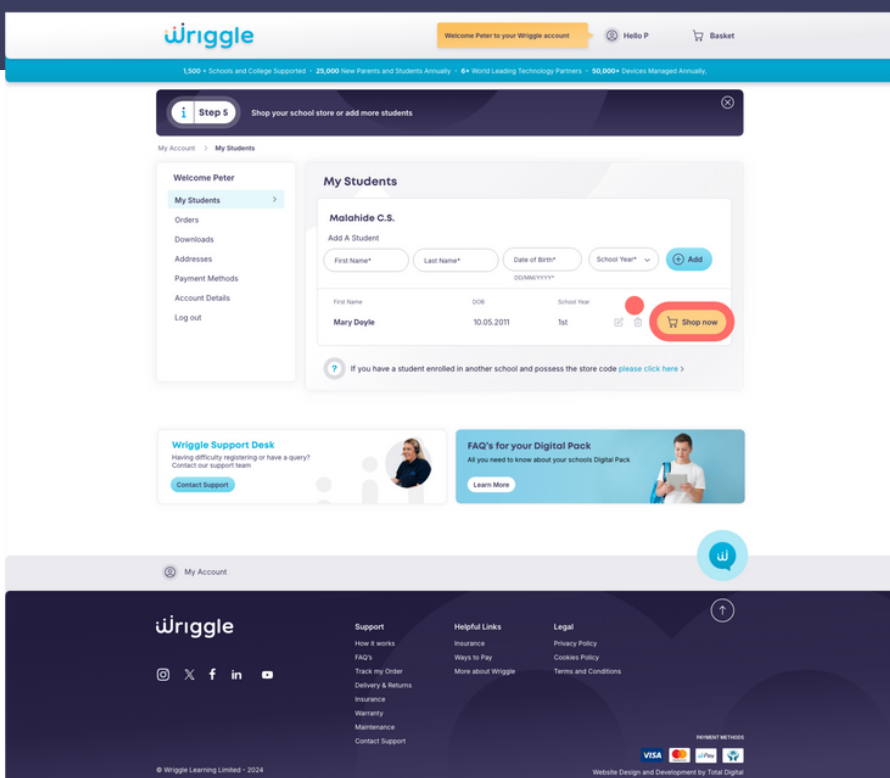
wriggle

Welcome Peter to your Wriggle account

Hello P

Basket

1,500 + Schools and College Supported • 25,000 New Parents and Students Annually • 6+ World Leading Technology Partners • 50,000+ Devices Managed Annually,

i Step 5 Shop your school store or add more students

My Account > My Students

Welcome Peter

My Students

Orders

Downloads

Addresses

Payment Methods

Account Details

Log out

My Students

Malahide C.S.

Add A Student

First Name*

Last Name*

Date of Birth*

DD/MM/YYYY*

School Year*

Add

| First Name | DOB | School Year | |
|---|---|---|---|
| Mary Doyle | 10.05.2011 | 1st | Shop now |

If you have a student enrolled in another school and possess the store code please click here >

Wriggle Support Desk

Having difficulty registering or have a query? Contact our support team

Contact Support

FAQ's for your Digital Pack

All you need to know about your schools Digital Pack

Learn More

My Account

wriggle

Support

How it works

FAQ's

Track my Order

Delivery & Returns

Insurance

Warranty

Maintenance

Contact Support

Helpful Links

Insurance

Ways to Pay

More about Wriggle

Legal

Privacy Policy

Cookies Policy

Terms and Conditions

PAYMENT METHODS

VISA

© Wriggle Learning Limited - 2024

Website Design and Development by Total Digital